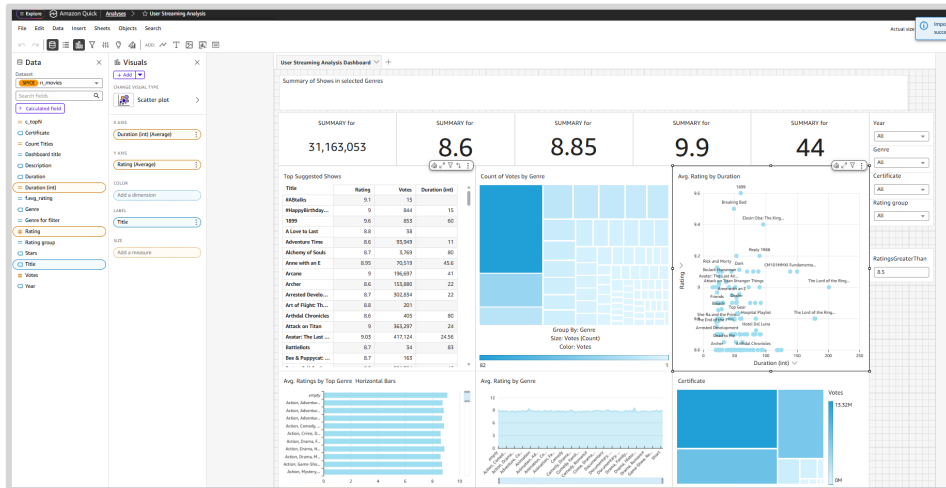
Explore | Amazon Quick | Analyses > User Streaming Analysis

File Edit Data Insert Sheets Objects Search

Actual size

Impo succe

Data

Dataset

imdb_movies

Search fields

+ Calculated field

c_topN
Certificate
Count Titles
Dashboard title
Description
Duration
Duration (int)
f.avg_rating
Genre
Genre for filter
Rating
Rating group
Stars
Title
Votes
Year

Visuals

+ Add

CHANGE VISUAL TYPE

Scatter plot

X AXIS

Duration (int) (Average)

Y AXIS

Rating (Average)

COLOR

Add a dimension

LABEL

Title

SIZE

Add a measure

User Streaming Analysis Dashboard +

Summary of Shows in selected Genres

SUMMARY for
31,163,053

SUMMARY for
8.6

SUMMARY for
8.85

SUMMARY for
9.9

SUMMARY for
44

Year
All

Genre
All

Certificate
All

Rating group
All

RatingsGreaterThan
8.5

Top Suggested Shows

| Title | Rating | Votes | Duration (int) |
|---|---|---|---|
| #ABtalks | 9.1 | 15 | |
| #HappyBirthday... | 9 | 844 | 15 |
| 1899 | 9.6 | 853 | 60 |
| A Love to Last | 8.8 | 38 | |
| Adventure Time | 8.6 | 93,949 | 11 |
| Alchemy of Souls | 8.7 | 3,769 | 80 |
| Anne with an E | 8.95 | 70,519 | 45.6 |
| Arcane | 9 | 196,697 | 41 |
| Archer | 8.6 | 153,880 | 22 |
| Arrested Develo... | 8.7 | 302,834 | 22 |
| Art of Flight: Th... | 8.8 | 201 | |
| Arthdal Chronicles | 8.6 | 405 | 80 |
| Attack on Titan | 9 | 363,297 | 24 |
| Avatar: The Last ... | 9.03 | 417,124 | 24.56 |
| Battlebots | 8.7 | 34 | 63 |
| Bee & Puppycat: ... | 8.7 | 163 | |

Count of Votes by Genre

Group By: Genre
Size: Votes (Count)
Color: Votes

82 5

Avg. Rating by Duration

1899
Breaking Bad
Ozein Obe: The King...
Peaky 1968
Rick and Morty
Dark
CM101MMXI Fundamenta...
Beckett Expression II
Avatar: The Last Air...
Attack on Titan Stranger Things
Arrested Dev...
Friends
The Lord of the Rings...
Top Gear
Star Ka and the Prince...
Hospital Playlist
The End of the F***
Hotel Del Luna
The Lord of the Ring...
Arrested Development
Dead to Me
Anne
Arthdal Chronicles

9.6 9.4 9.2 9 8.8 8.6

Rating

0 50 100 150 200

Duration (int)

Avg. Ratings by Top Genre Horizontal Bars

empty
Action, Adventur...
Action, Adventur...
Action, Adventur...
Action, Comedy, ...
Action, Crime, D...
Action, Drama, F...
Action, Drama, F...
Action, Drama, H...
Action, Game Sho...
Action, Mystery,...

0 2 4 6 8 10

Avg. Rating by Genre

12 10 8 6 4 2 0

Certificate

Votes
13.32M
0M